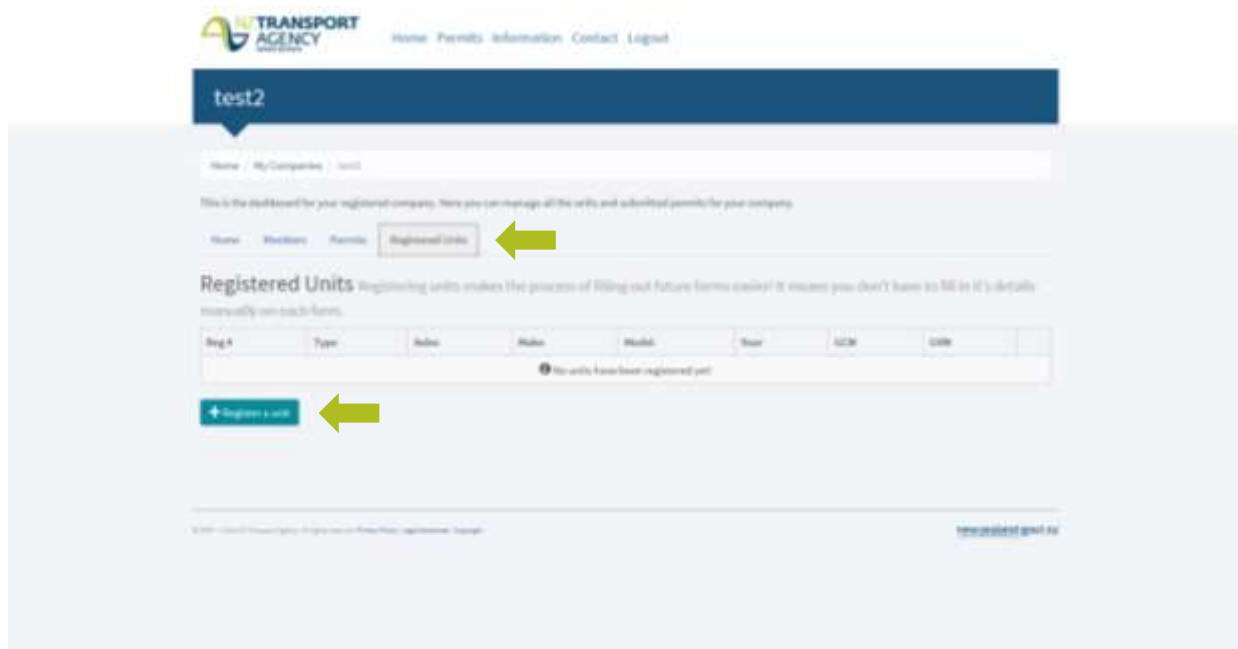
NZ TRANSPORT AGENCY

Home Permits Information Contact Logout

test2

Home / My Companies / test2

This is the dashboard for your registered company. Here you can manage all the units and submitted permits for your company.

Home Members Permits Registered Units

Registered Units Registering units makes the process of filling out future forms easier! It means you don't have to fill in it's details manually on each form.

| Reg # | Type | Axles | Make | Model | Year | GCM | GVM | |
|---|---|---|---|---|---|---|---|---|
| No units have been registered yet! | | | | | | | | |

+ Register a unit

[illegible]

newzealand.govt.nz